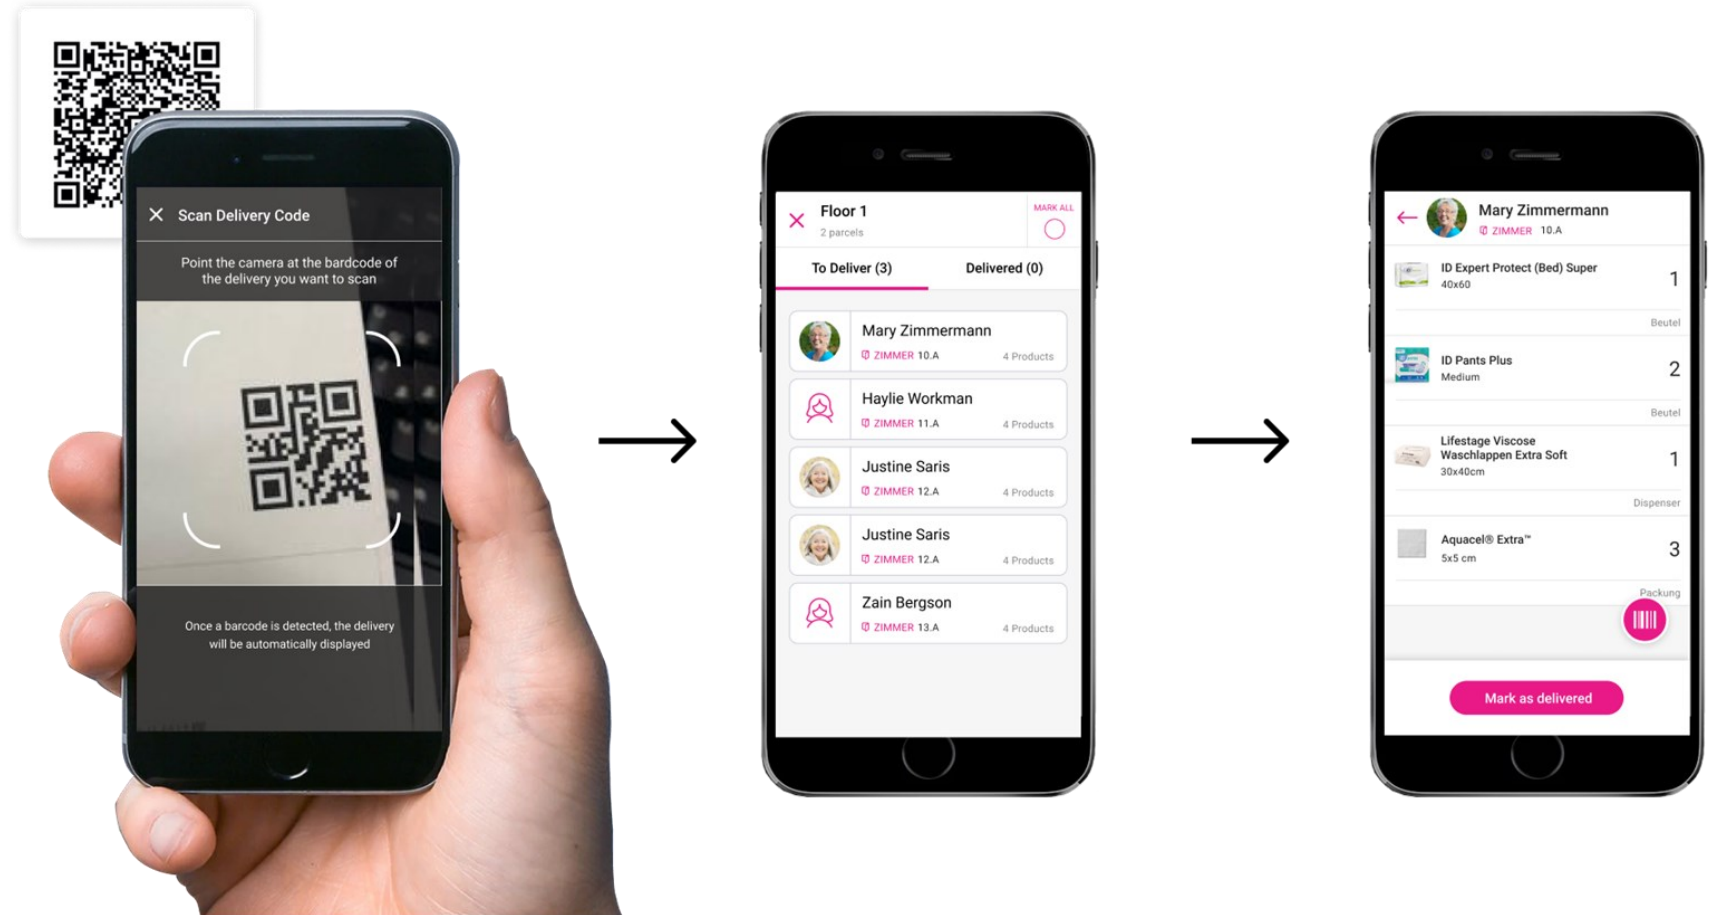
× Scan Delivery Code

Point the camera at the bardcode of the delivery you want to scan

Once a barcode is detected, the delivery will be automatically displayed

× Floor 1
2 parcels
MARK ALL

To Deliver (3) Delivered (0)

Mary Zimmermann
ZIMMER 10.A 4 Products

Haylie Workman
ZIMMER 11.A 4 Products

Justine Saris
ZIMMER 12.A 4 Products

Justine Saris
ZIMMER 12.A 4 Products

Zain Bergson
ZIMMER 13.A 4 Products

Mary Zimmermann
ZIMMER 10.A

ID Expert Protect (Bed) Super
40x60
1
Beutel

ID Pants Plus
Medium
2
Beutel

Lifestage Viscose Waschlappen Extra Soft
30x40cm
1
Dispenser

Aquacel® Extra™
5x5 cm
3
Packung

Mark as delivered